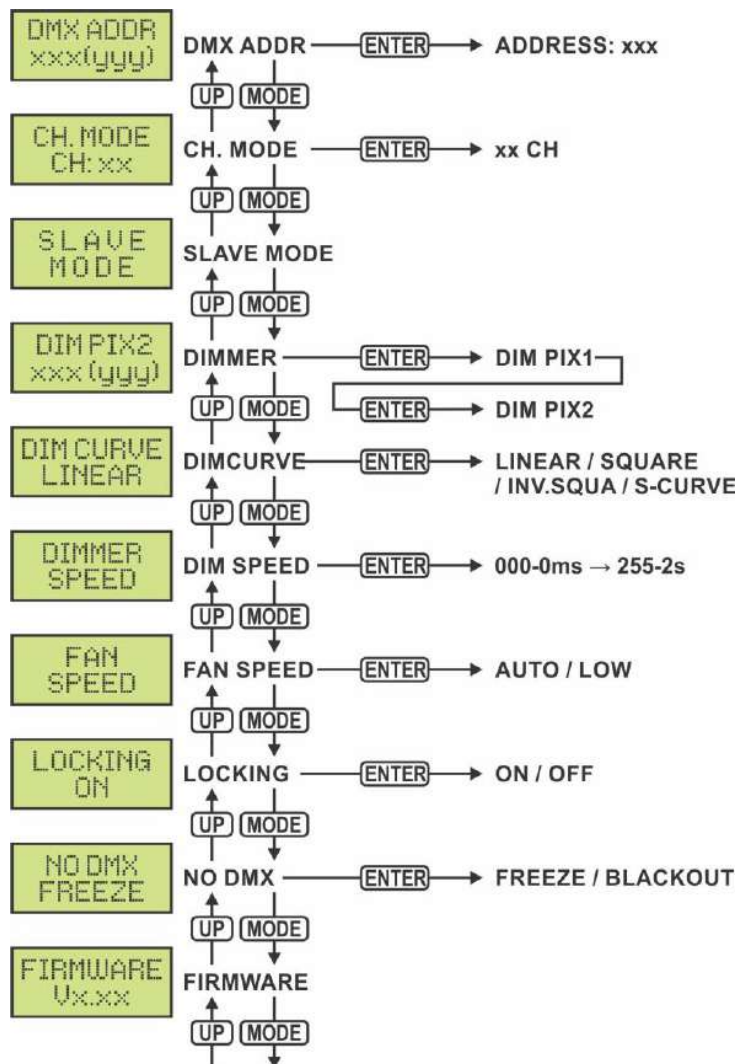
DMX ADDR xxx(yyy)

DMX ADDR ENTER ADDRESS: xxx

UP MODE

CH. MODE CH: xx

CH. MODE ENTER xx CH

UP MODE

SLAVE MODE

SLAVE MODE

UP MODE

DIM PIX2 xxx (yyy)

DIMMER ENTER DIM PIX1

ENTER DIM PIX2

UP MODE

DIM CURVE LINEAR

DIMCURVE ENTER LINEAR / SQUARE / INV.SQUA / S-CURVE

UP MODE

DIMMER SPEED

DIM SPEED ENTER 000-0ms → 255-2s

UP MODE

FAN SPEED

FAN SPEED ENTER AUTO / LOW

UP MODE

LOCKING ON

LOCKING ENTER ON / OFF

UP MODE

NO DMX FREEZE

NO DMX ENTER FREEZE / BLACKOUT

UP MODE

FIRMWARE Vx.xx

FIRMWARE

UP MODE